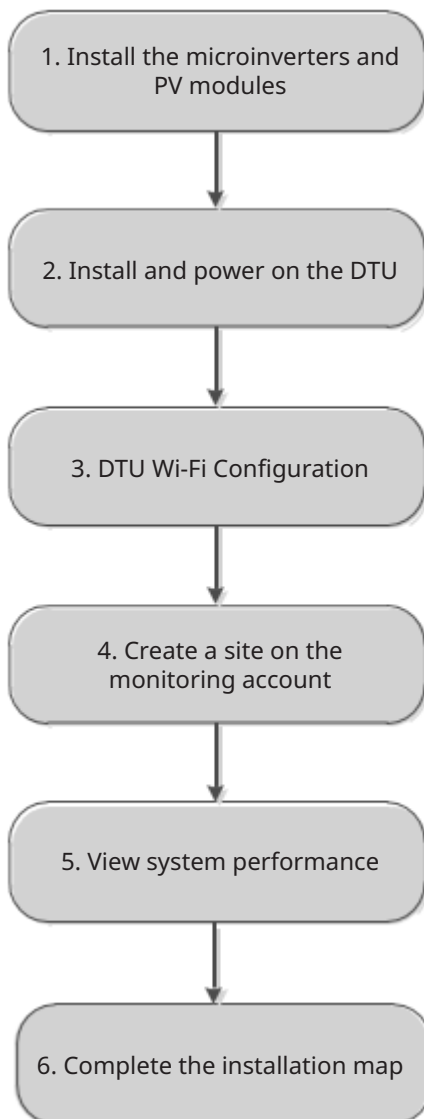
1. Install the microinverters and PV modules

2. Install and power on the DTU

3. DTU Wi-Fi Configuration

4. Create a site on the monitoring account

5. View system performance

6. Complete the installation map